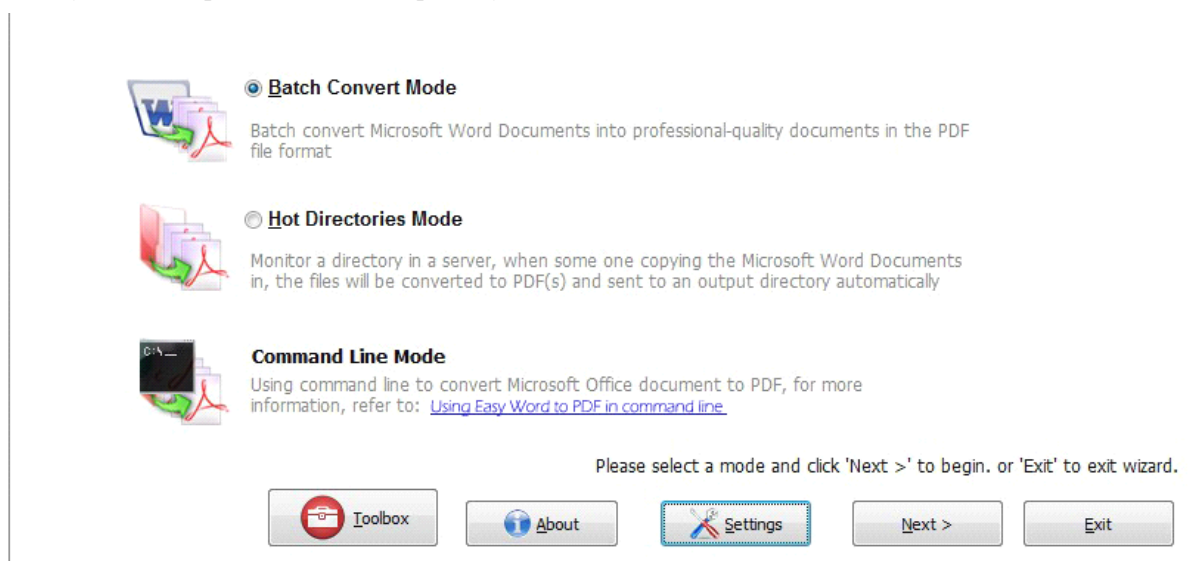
Batch Convert Mode

Batch convert Microsoft Word Documents into professional-quality documents in the PDF file format

Hot Directories Mode

Monitor a directory in a server, when some one copying the Microsoft Word Documents in, the files will be converted to PDF(s) and sent to an output directory automatically

C:\_

Command Line Mode

Using command line to convert Microsoft Office document to PDF, for more information, refer to: Using Easy Word to PDF in command line

Please select a mode and click 'Next >' to begin. or 'Exit' to exit wizard.

Toolbox

About

Settings

Next >

Exit